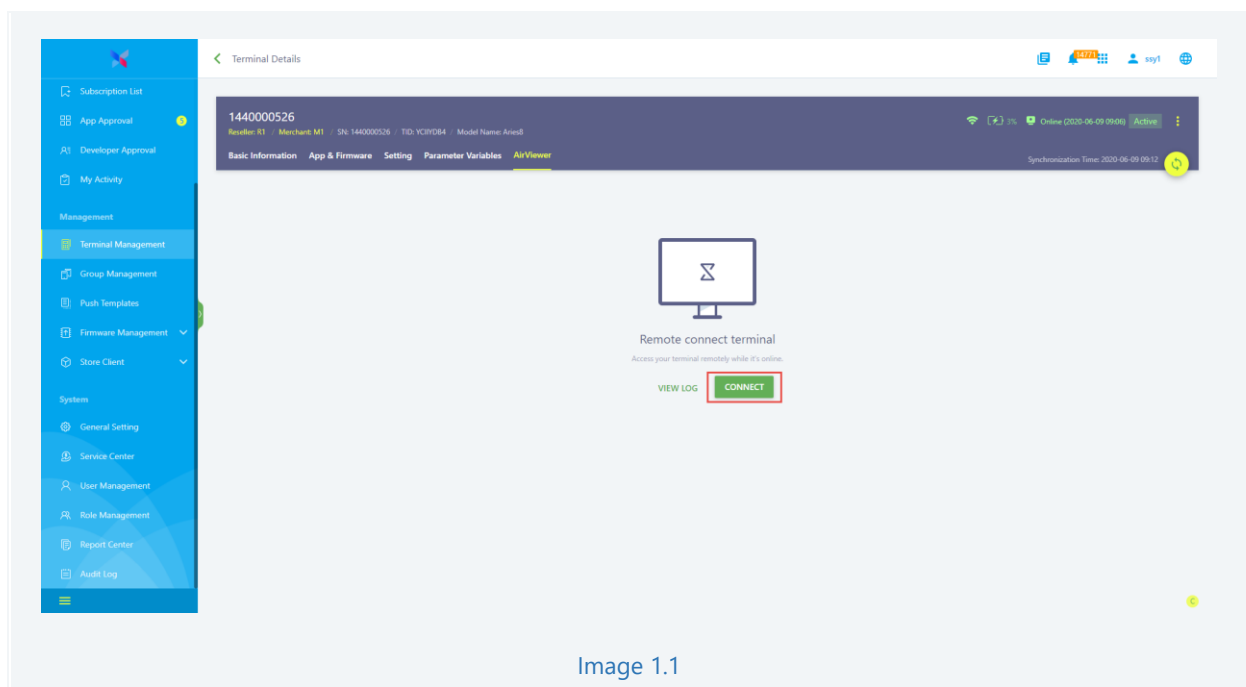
Subscription List
App Approval 5
Developer Approval
My Activity
Management
Terminal Management
Group Management
Push Templates
Firmware Management
Store Client
System
General Setting
Service Center
User Management
Role Management
Report Center
Audit Log

Terminal Details
14771
ssy1

1440000526
Reseller: R1 / Merchant: M1 / SN: 1440000526 / TID: YCII9DB4 / Model Name: Aries8
3% Online (2020-06-09 09:06) Active
Basic Information App & Firmware Setting Parameter Variables AirViewer
Synchronization Time: 2020-06-09 09:12

Remote connect terminal
Access your terminal remotely while it's online.
VIEW LOG CONNECT

Image 1.1